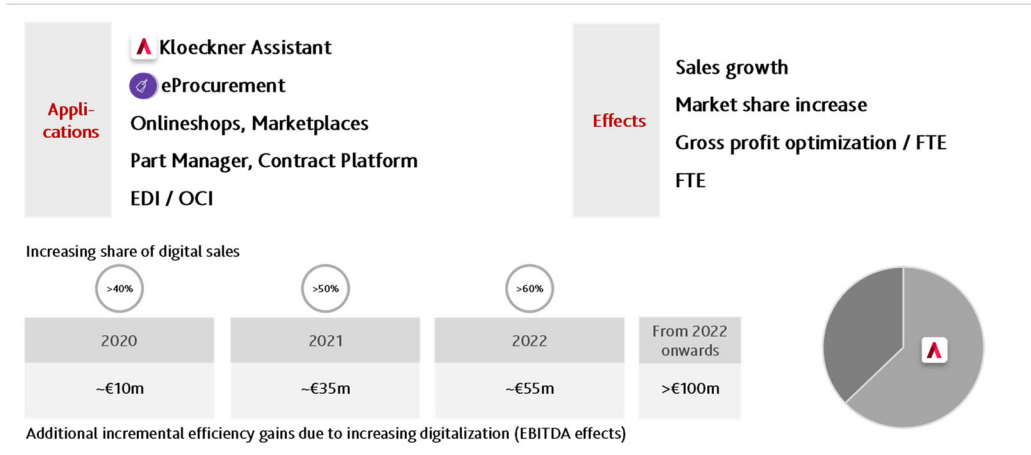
Applications

Kloeckner Assistant

eProcurement

Onlineshops, Marketplaces

Part Manager, Contract Platform

EDI / OCI

Effects

Sales growth

Market share increase

Gross profit optimization / FTE

FTE

Increasing share of digital sales

>40%

>50%

>60%

| 2020 | 2021 | 2022 | From 2022 onwards |
|---|---|---|---|
| ~€10m | ~€35m | ~€55m | >€100m |

Additional incremental efficiency gains due to increasing digitalization (EBITDA effects)